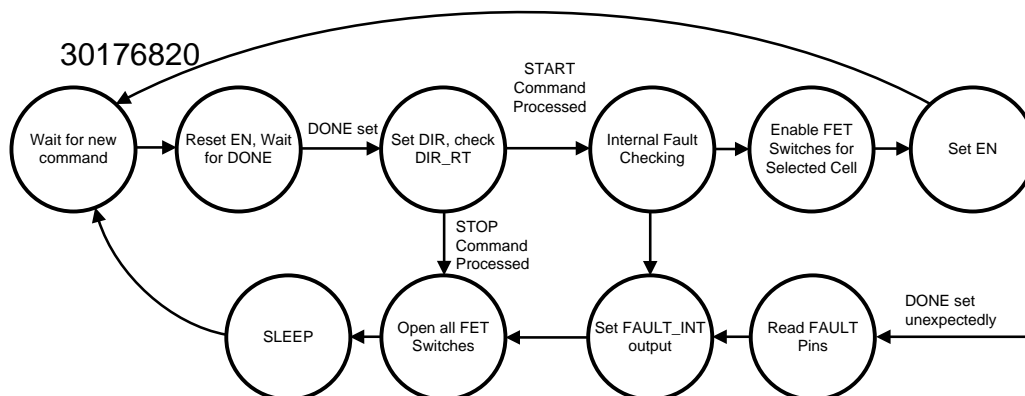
30176820

Wait for new command

Reset EN, Wait for DONE

DONE set

Set DIR, check DIR_RT

START Command Processed

Internal Fault Checking

Enable FET Switches for Selected Cell

Set EN

STOP Command Processed

DONE set unexpectedly

Read FAULT Pins

Set FAULT_INT output

Open all FET Switches

SLEEP